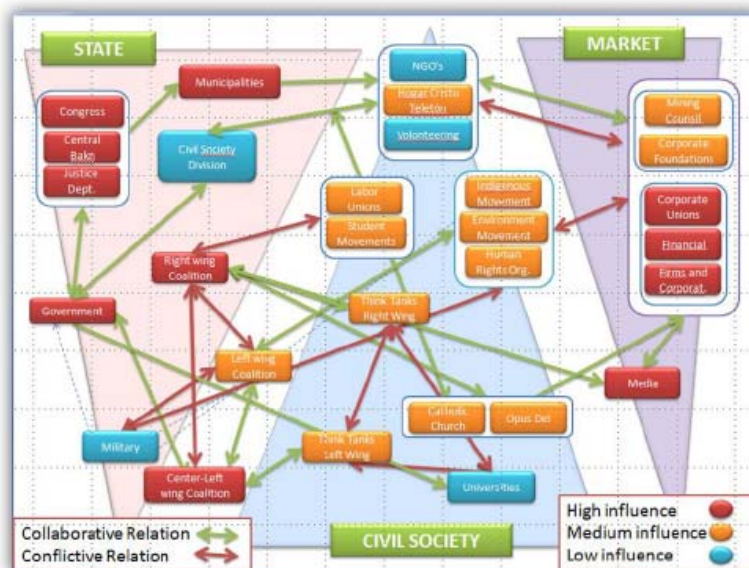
STATE

MARKET

Municipalities

NGO's

Hogar Cristo Teleton

Volonteering

Congress

Central Bako

Justice Dept.

Civil Society Division

Mining Counsil

Corporate Foundations

Labor Unions

Student Movements

Indigenous Movement

Environment Movement

Human Rights Org.

Corporate Unions

Financial

Firms and Corporat.

Right wing Coalition

Government

Think Tanks Right Wing

Left wing Coalition

Media

Catholic Church

Opus Dei

Military

Tank Tanks Left Wing

Center-Left wing Coalition

Universities

Collaborative Relation

Conflictive Relation

CIVIL SOCIETY

High influence

Medium influence

Low influence